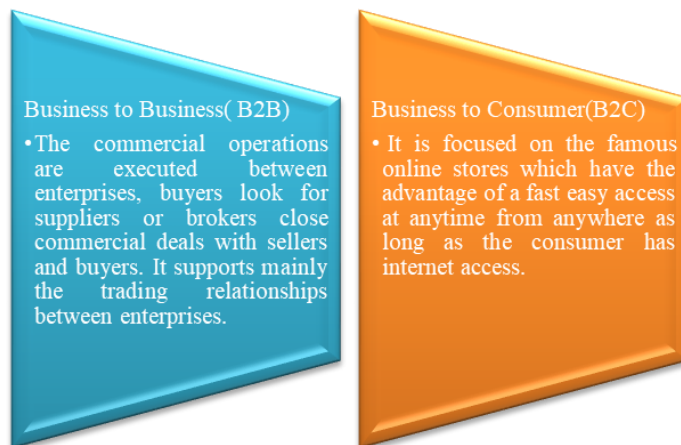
Business to Business( B2B)

•The commercial operations are executed between enterprises, buyers look for suppliers or brokers close commercial deals with sellers and buyers. It supports mainly the trading relationships between enterprises.

Business to Consumer(B2C)

• It is focused on the famous online stores which have the advantage of a fast easy access at anytime from anywhere as long as the consumer has internet access.